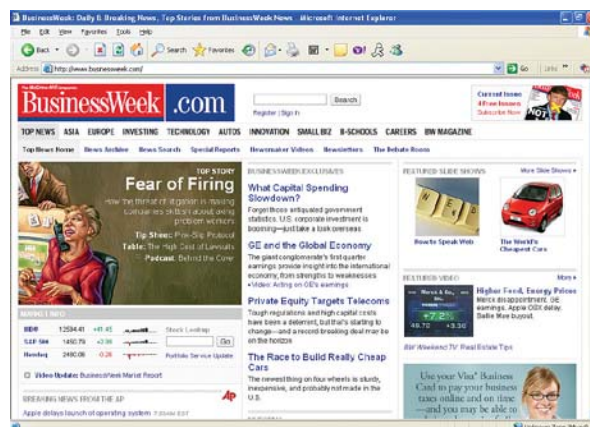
BusinessWeek: Daily & Breaking News, Top Stories from BusinessWeek News - Microsoft Internet Explorer

File Edit View Favorites Tools Help

Back Search Favorites

Address http://www.businessweek.com/ Go Links

BusinessWeek .com

Search

Register | Sign In

Current Issue
4 Free Issues
Subscribe Now

TOP NEWS ASIA EUROPE INVESTING TECHNOLOGY AUTOS INNOVATION SMALL BIZ B-SCHOOLS CAREERS BW MAGAZINE

Top News Home News Archive News Search Special Reports Newsmaker Videos Newsletters The Debate Room

TOP STORY
Fear of Firing
How the threat of litigation is making companies skittish about axing problem workers
Tip Sheet: Pre-Slip Protocol
Table: The High Cost of Lawsuits
Podcast: Behind the Cover

BUSINESSWEEK EXCLUSIVES

What Capital Spending Slowdown?
Forget those antiquated government statistics. U.S. corporate investment is booming—just take a look overseas

GE and the Global Economy
The giant conglomerate's first-quarter earnings provide insight into the international economy, from strengths to weaknesses
• Video: Acting on GE's earnings

Private Equity Targets Telecoms
Tough regulations and high capital costs have been a deterrent, but that's starting to change—and a record-breaking deal may be on the horizon

The Race to Build Really Cheap Cars
The newest thing on four wheels is sturdy, inexpensive, and probably not made in the U.S.

FEATURED SLIDE SHOWS More Slide Shows »

How to Speak Web
The World's Cheapest Cars

FEATURED VIDEO More »

Higher Food, Energy Prices
Merck disappointment, GE earnings. Apple OSX delay. Sallie Mae buyout.

BW Weekend TV: Real Estate Tips

MARKET INFO

| DJIA | 12554.41 | +41.45 |
|---|---|---|
| S&P 500 | 1480.79 | +2.06 |
| Nasdaq | 2490.06 | -0.26 |

Stock Lookup
Go
Portfolio Service Update

Video Update: BusinessWeek Market Report

BREAKING NEWS FROM THE AP

Apple delays launch of operating system

Use your Visa® Business Card to pay your business taxes online and on time —and you may be able to